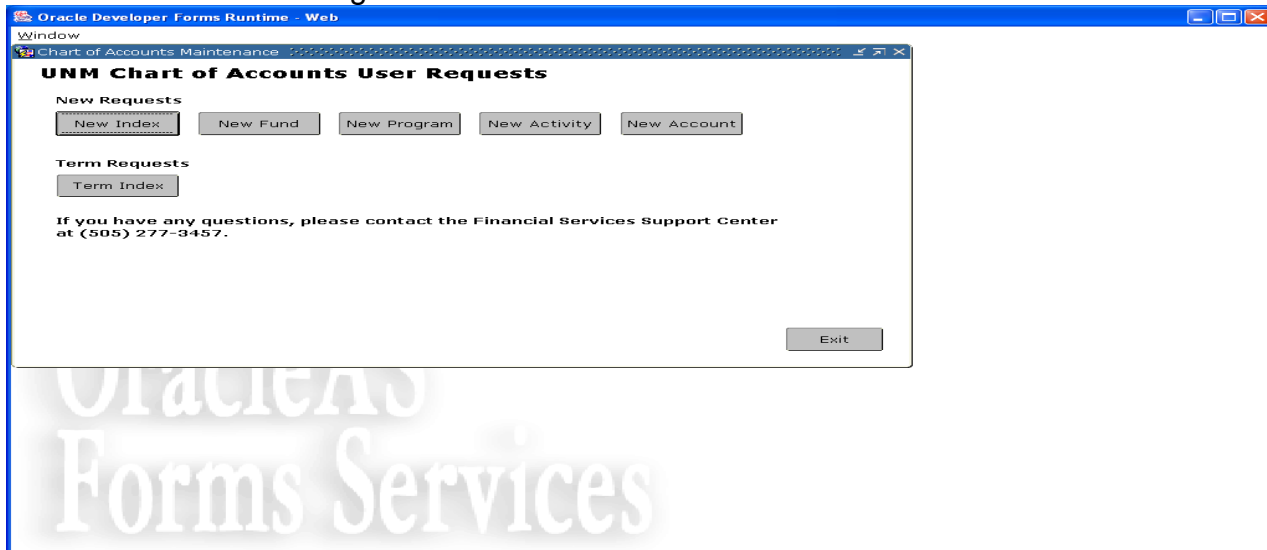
Oracle Developer Forms Runtime - Web
Window
Chart of Accounts Maintenance

UNM Chart of Accounts User Requests

New Requests
New Index
New Fund
New Program
New Activity
New Account

Term Requests
Term Index

If you have any questions, please contact the Financial Services Support Center at (505) 277-3457.

Exit

OracleAS
Forms Services